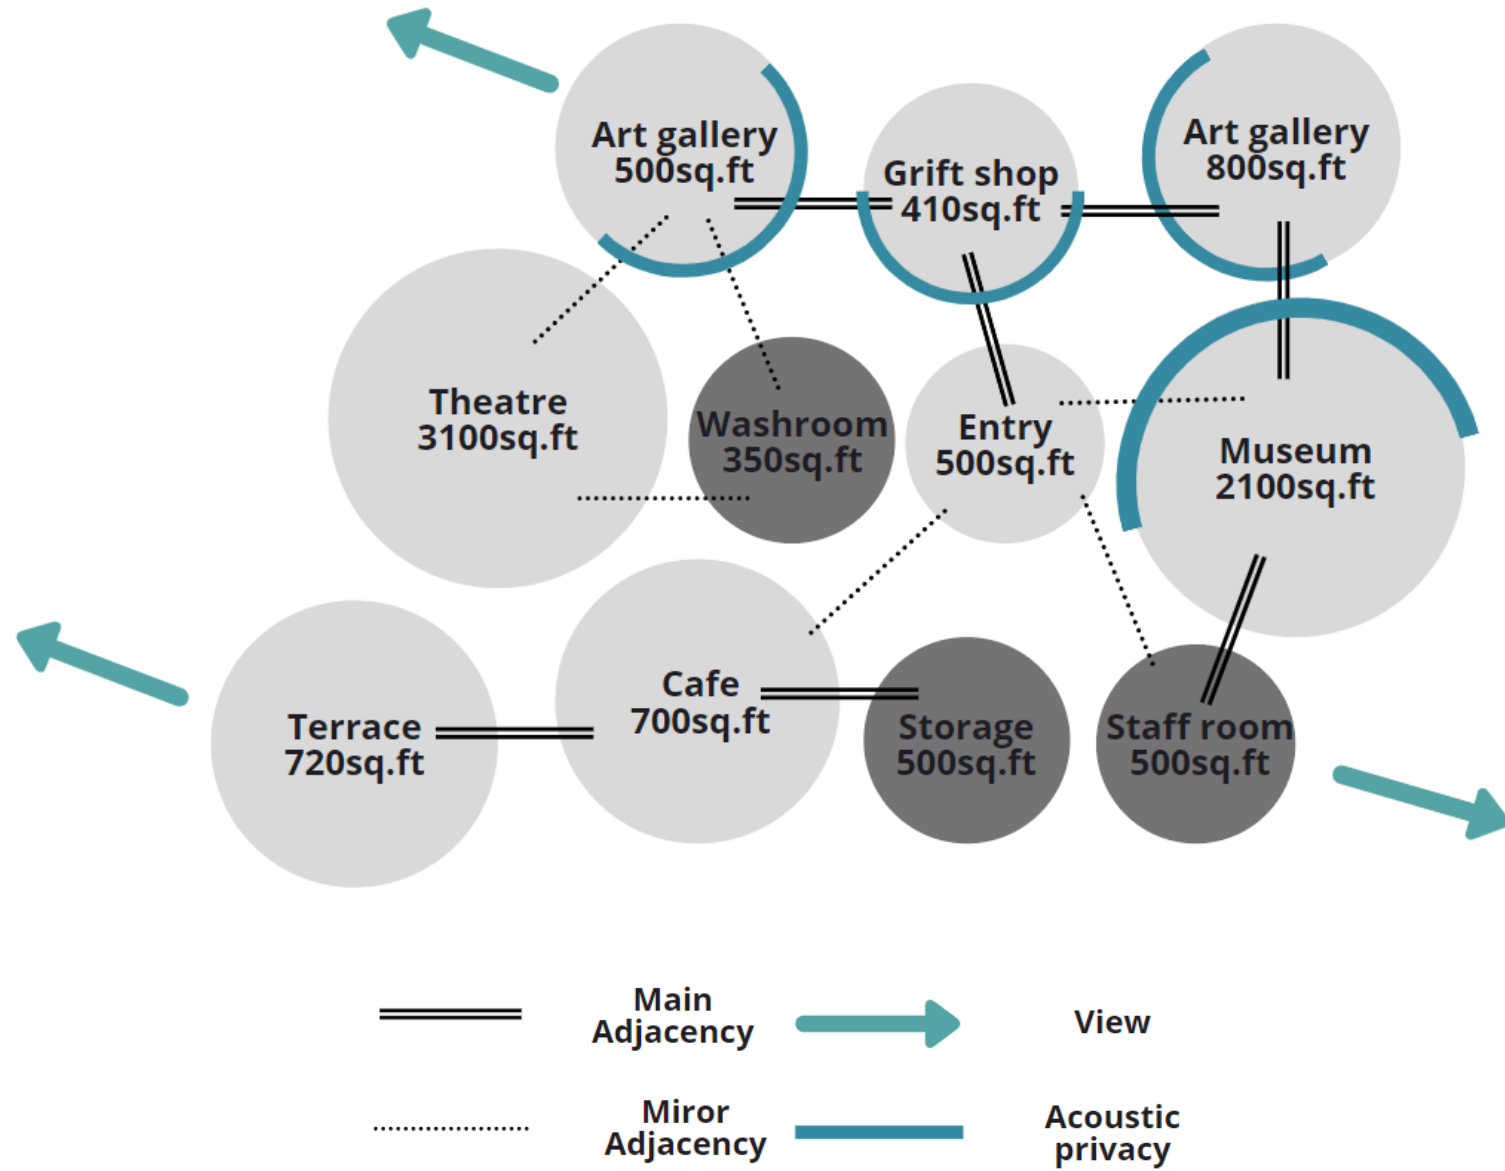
Art gallery
500sq.ft

Grift shop
410sq.ft

Art gallery
800sq.ft

Theatre
3100sq.ft

Washroom
350sq.ft

Entry
500sq.ft

Museum
2100sq.ft

Cafe
700sq.ft

Terrace
720sq.ft

Storage
500sq.ft

Staff room
500sq.ft

Main Adjacency

View

Miror Adjacency

Acoustic privacy